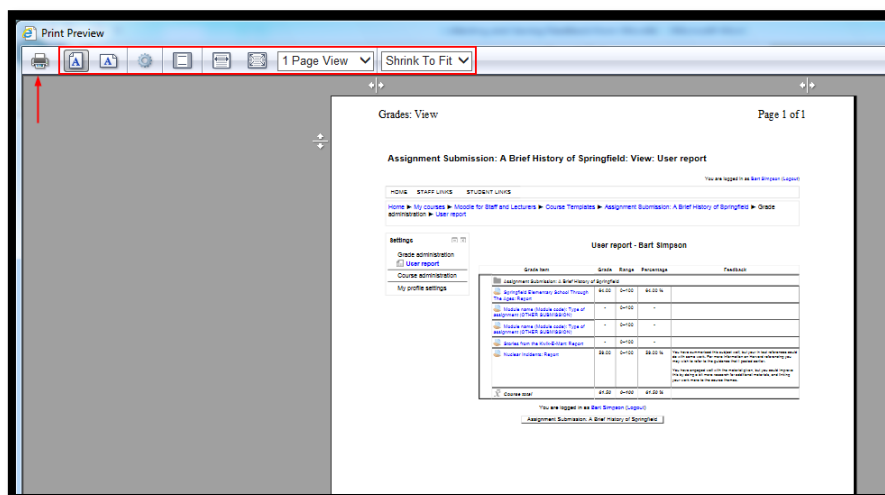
Print Preview

1 Page View
Shrink To Fit

Grades: View

Page 1 of 1

Assignment Submission: A Brief History of Springfield: View: User report

You are logged in as Bart Simpson (Logout)

HOME STAFF LINKS STUDENT LINKS

Home ► My courses ► Moodle for Staff and Lecturers ► Course Templates ► Assignment Submission: A Brief History of Springfield ► Grade administration ► User report

Settings

Grade administration
User report

Course administration

My profile settings

User report - Bart Simpson

| Grade item | Grade | Range | Percentage | Feedback |
|---|---|---|---|---|
| Assignment Submission: A Brief History of Springfield | | | | |
| Springfield Elementary School Through The Ages: Report | 84.00 | 0–100 | 84.00 % | |
| Module name (Module code): Type of assignment (OTHER SUBMISSION) | - | 0–100 | - | |
| Module name (Module code): Type of assignment (OTHER SUBMISSION) | - | 0–100 | - | |
| Stories from the Kwik-E-Mart: Report | - | 0–100 | - | |
| Nuclear Incidents: Report | 99.00 | 0–100 | 99.00 % | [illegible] |
| Course total | 91.50 | 0–100 | 91.50 % | |

You are logged in as Bart Simpson (Logout)

Assignment Submission: A Brief History of Springfield